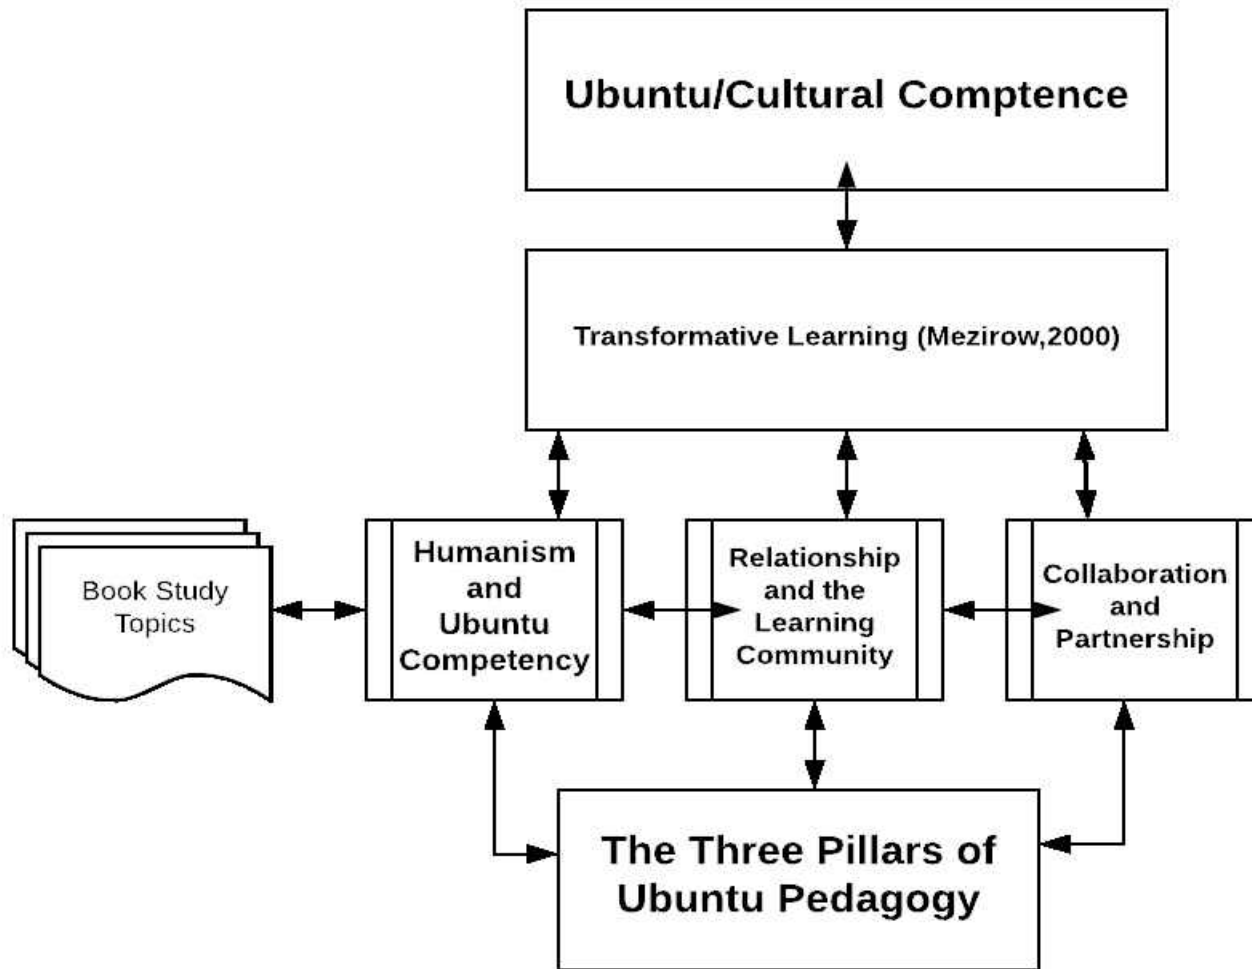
Ubuntu/Cultural Comptence

Transformative Learning (Mezirow,2000)

Book Study Topics

Humanism and Ubuntu Competency

Relationship and the Learning Community

Collaboration and Partnership

The Three Pillars of Ubuntu Pedagogy